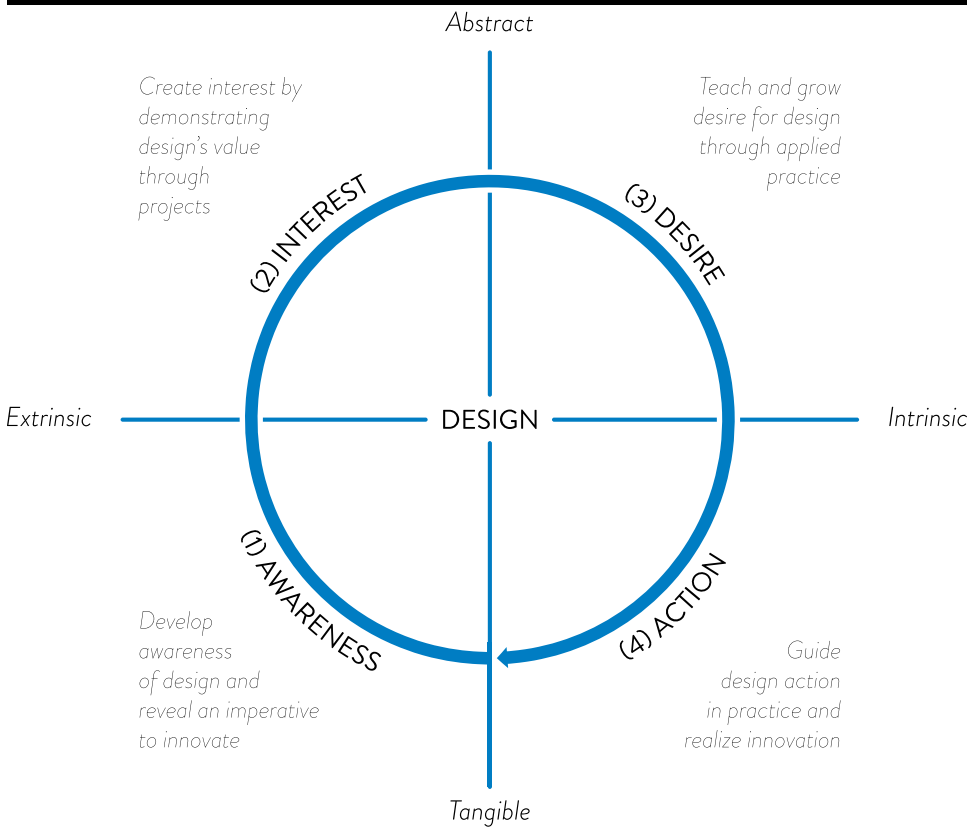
Abstract

Create interest by demonstrating design's value through projects

Teach and grow desire for design through applied practice

(2) INTEREST

(3) DESIRE

Extrinsic

DESIGN

Intrinsic

(1) AWARENESS

(4) ACTION

Develop awareness of design and reveal an imperative to innovate

Guide design action in practice and realize innovation

Tangible